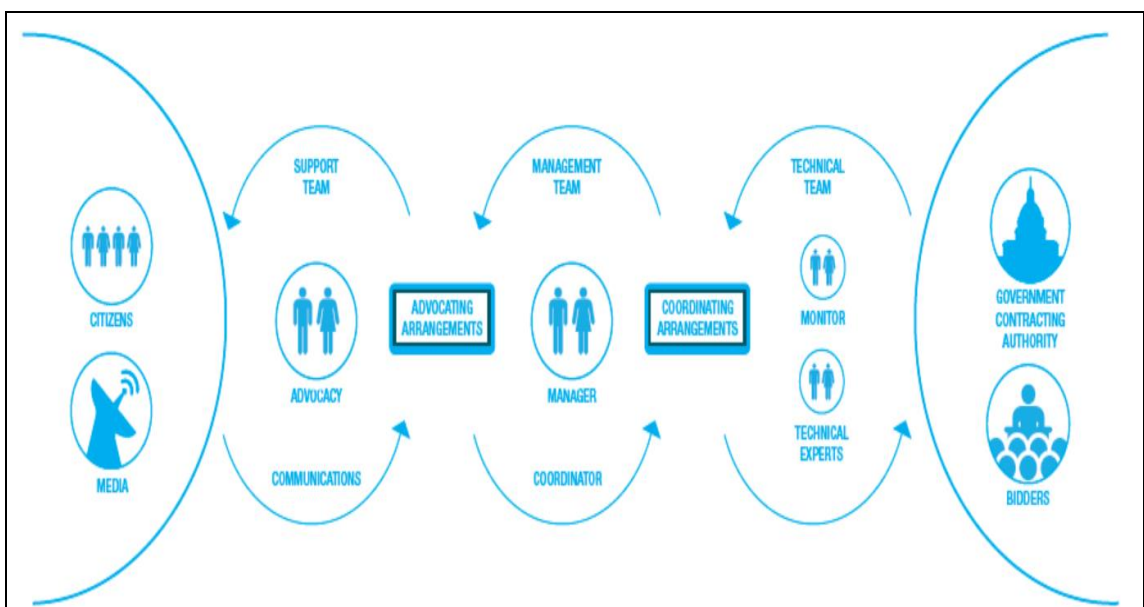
CITIZENS

MEDIA

SUPPORT TEAM

ADVOCACY

COMMUNICATIONS

ADVOCATING ARRANGEMENTS

MANAGEMENT TEAM

MANAGER

COORDINATOR

COORDINATING ARRANGEMENTS

TECHNICAL TEAM

MONITOR

TECHNICAL EXPERTS

GOVERNMENT CONTRACTING AUTHORITY

BIDDERS